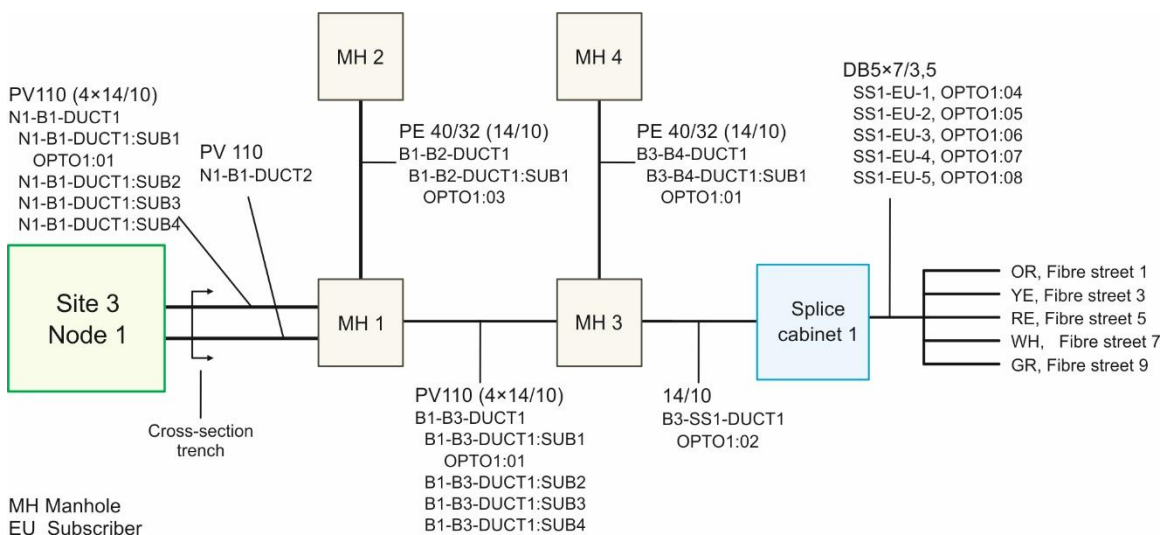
MH 2

MH 4

PV110 (4×14/10)
N1-B1-DUCT1
N1-B1-DUCT1:SUB1
OPTO1:01
N1-B1-DUCT1:SUB2
N1-B1-DUCT1:SUB3
N1-B1-DUCT1:SUB4

PV 110
N1-B1-DUCT2

PE 40/32 (14/10)
B1-B2-DUCT1
B1-B2-DUCT1:SUB1
OPTO1:03

PE 40/32 (14/10)
B3-B4-DUCT1
B3-B4-DUCT1:SUB1
OPTO1:01

DB5×7/3,5
SS1-EU-1, OPTO1:04
SS1-EU-2, OPTO1:05
SS1-EU-3, OPTO1:06
SS1-EU-4, OPTO1:07
SS1-EU-5, OPTO1:08

Site 3
Node 1

MH 1

MH 3

Splice cabinet 1

OR, Fibre street 1
YE, Fibre street 3
RE, Fibre street 5
WH, Fibre street 7
GR, Fibre street 9

Cross-section trench

PV110 (4×14/10)
B1-B3-DUCT1
B1-B3-DUCT1:SUB1
OPTO1:01
B1-B3-DUCT1:SUB2
B1-B3-DUCT1:SUB3
B1-B3-DUCT1:SUB4

14/10
B3-SS1-DUCT1
OPTO1:02

MH Manhole
EU Subscriber